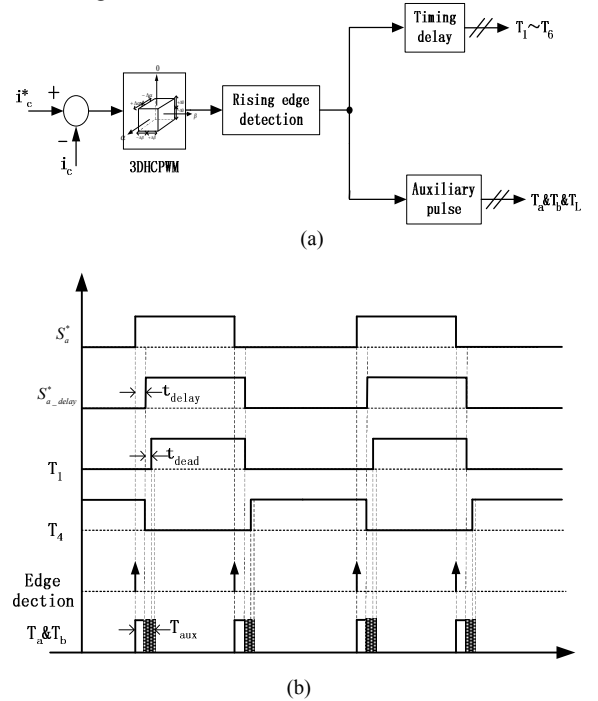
$i_c^*$ + − $i_c$

3DHCPWM

Rising edge detection

Timing delay

$T_1 \sim T_6$

Auxiliary pulse

$T_a \& T_b \& T_L$

(a)

$S_a^*$

$S_{a\_delay}^*$

$t_{delay}$

$T_1$

$t_{dead}$

$T_4$

Edge dection

$T_a \& T_b$

$T_{aux}$

(b)